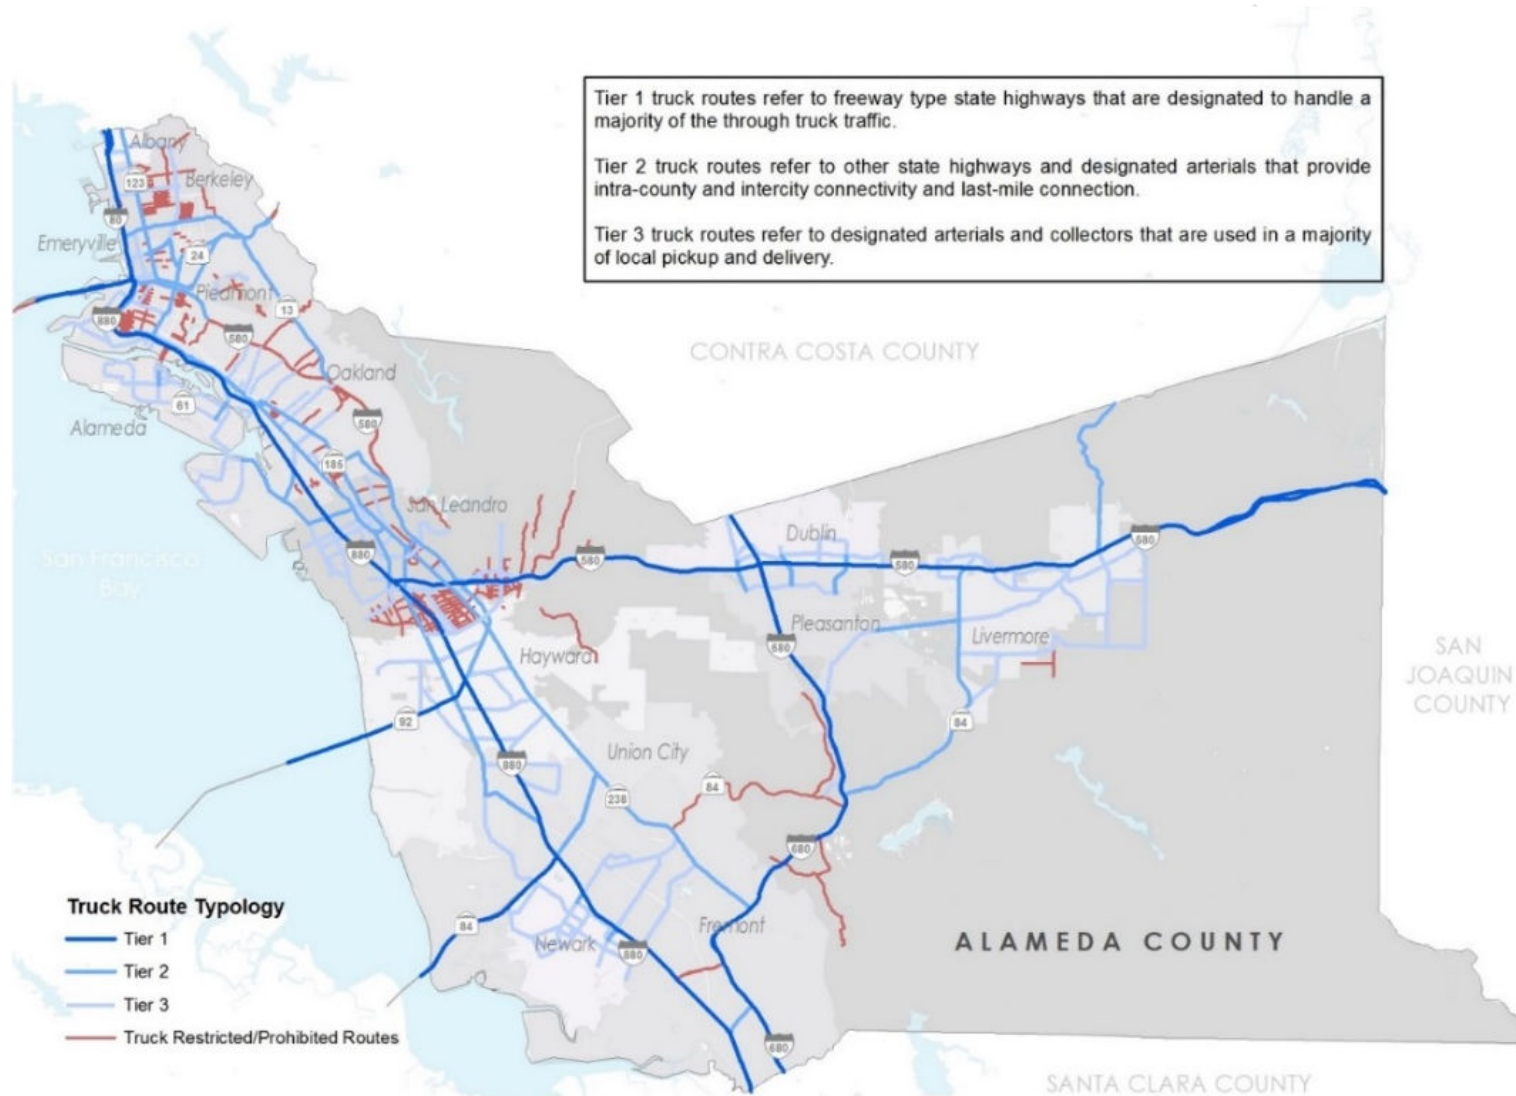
Tier 1 truck routes refer to freeway type state highways that are designated to handle a majority of the through truck traffic.

Tier 2 truck routes refer to other state highways and designated arterials that provide intra-county and intercity connectivity and last-mile connection.

Tier 3 truck routes refer to designated arterials and collectors that are used in a majority of local pickup and delivery.

Albany
123
Berkeley
80
Emeryville
24
Piedmont
880
13
580
Oakland
61
Alameda
580
185
San Leandro
San Francisco Bay
880
580
Dublin
580
580
Pleasanton
580
Livermore
Hayward
92
84
880
Union City
238
84
680
Fremont
84
Newark
880
680

CONTRA COSTA COUNTY
SAN JOAQUIN COUNTY
ALAMEDA COUNTY
SANTA CLARA COUNTY

Truck Route Typology
Tier 1
Tier 2
Tier 3
Truck Restricted/Prohibited Routes